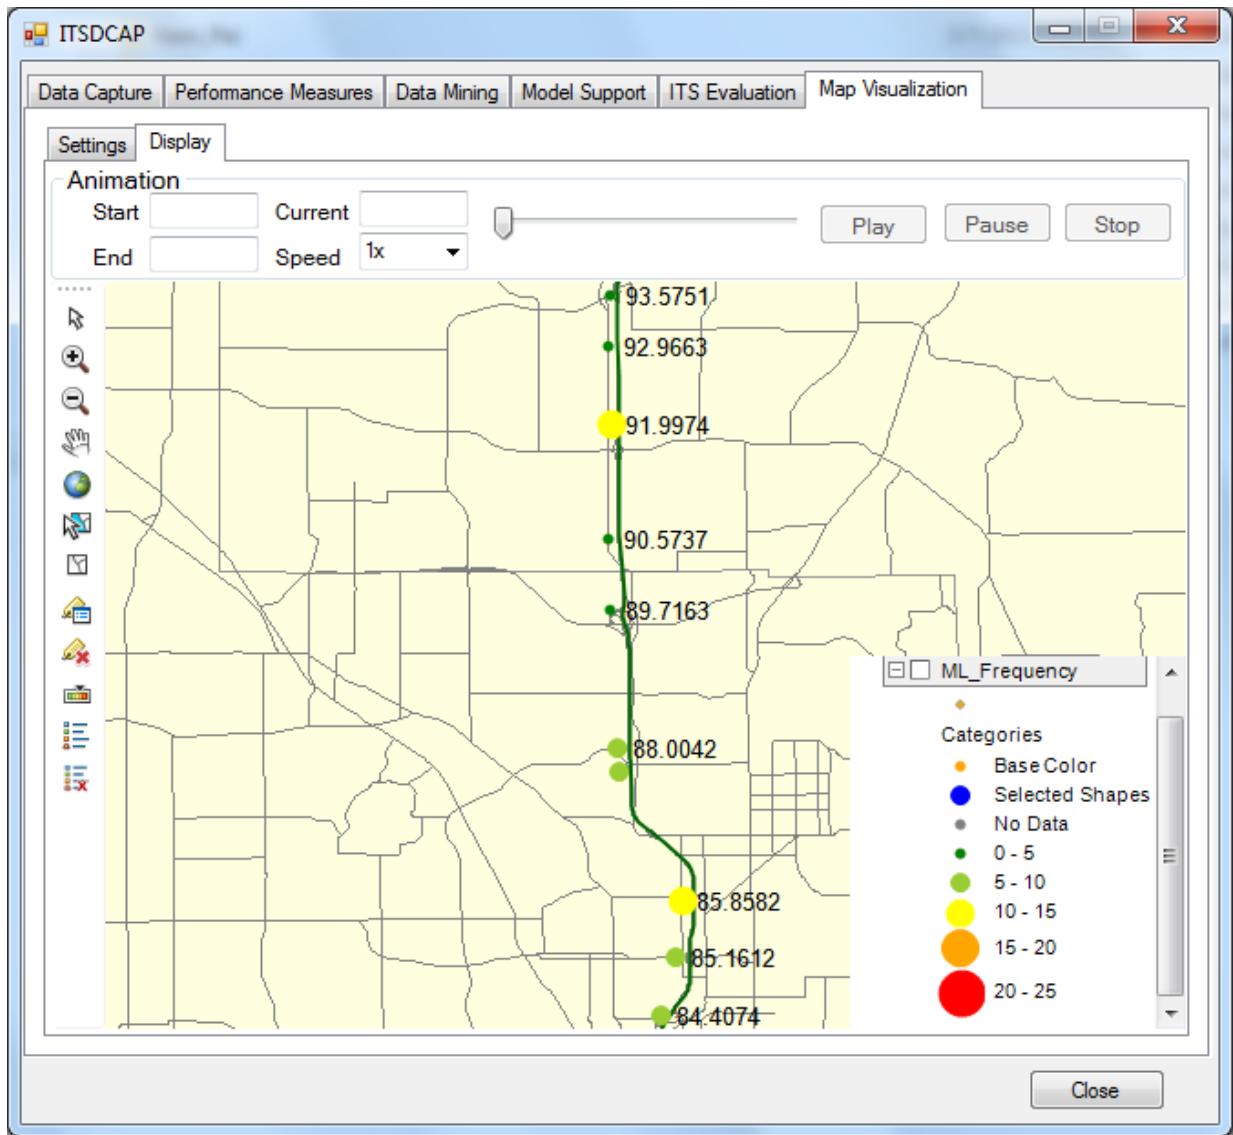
ITSDCAP

Data Capture | Performance Measures | Data Mining | Model Support | ITS Evaluation | Map Visualization

Settings | Display

Animation

Start

End

Current

Speed 1x

Play Pause Stop

93.5751
92.9663
91.9974
90.5737
89.7163
88.0042
85.8582
85.1612
84.4074

ML_Frequency

Categories
Base Color
Selected Shapes
No Data
0 - 5
5 - 10
10 - 15
15 - 20
20 - 25

Close